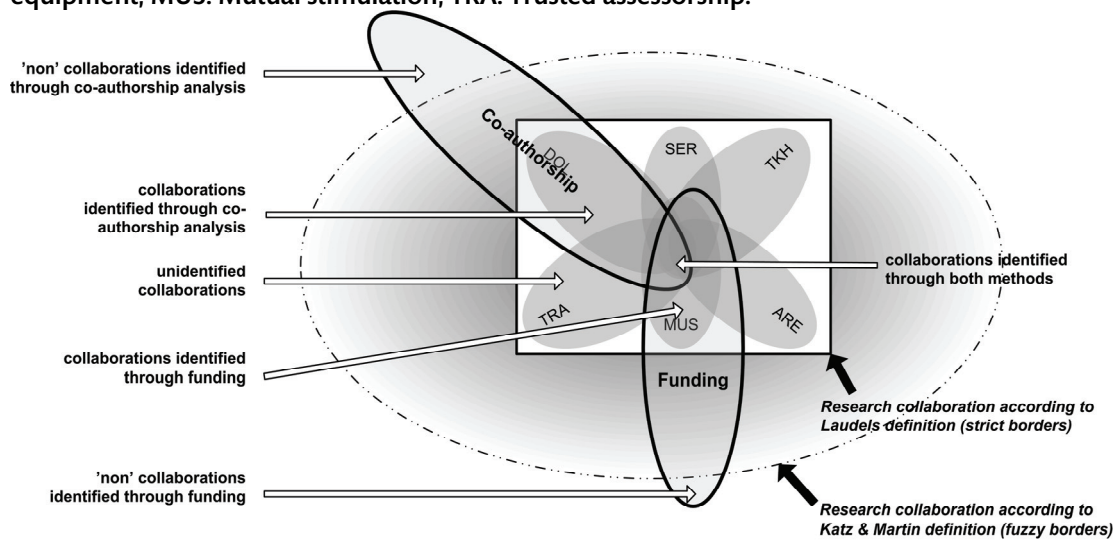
equipment; MUS: Mutual stimulation; TRA: Trusted assessorship.

'non' collaborations identified through co-authorship analysis

collaborations identified through co-authorship analysis

unidentified collaborations

collaborations identified through funding

'non' collaborations identified through funding

Co-authorship

DOL

SER

TKH

TRA

MUS

ARE

Funding

collaborations identified through both methods

Research collaboration according to Laudels definition (strict borders)

Research collaboration according to Katz & Martin definition (fuzzy borders)